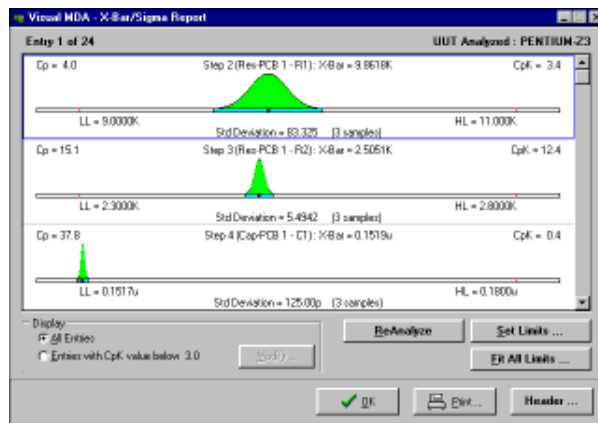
Visual MDA - X-Bar/Sigma Report

Entry 1 of 24

UUT Analyzed : PENTIUM-Z3

Cp = 4.0

Step 2 (Res-PCB 1 - R1): X-Bar = 9.8618K

CpK = 3.4

LL = 9.0000K

HL = 11.000K

Std Deviation = 83.325 [3 samples]

Cp = 15.1

Step 3 (Res-PCB 1 - R2): X-Bar = 2.5051K

CpK = 12.4

LL = 2.3000K

HL = 2.8000K

Std Deviation = 5.4942 [3 samples]

Cp = 37.8

Step 4 (Cap-PCB 1 - C1): X-Bar = 0.1519u

CpK = 0.4

LL = 0.1517u

HL = 0.1800u

Std Deviation = 125.00p [3 samples]

Display

All Entries

Entries with CpK value below 3.0

Modify ...

ReAnalyze

Set Limits ...

Fit All Limits ...

OK

Print...

Header ...